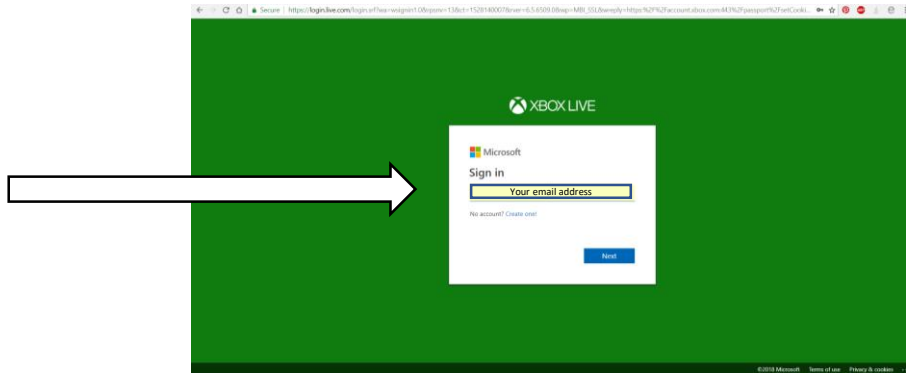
Secure | https://login.live.com/login.srf?wa=wsignin1.0&rpsnv=13&ct=1528140007&rver=6.5.6509.0&wp=MBI_SSL&wreply=https:%2F%2Faccount.xbox.com%2F%2Fpassport%2FsetCooki...

XBOX LIVE

Microsoft

Sign in

Your email address

No account? Create one!

Next

©2018 Microsoft Terms of use Privacy & cookies